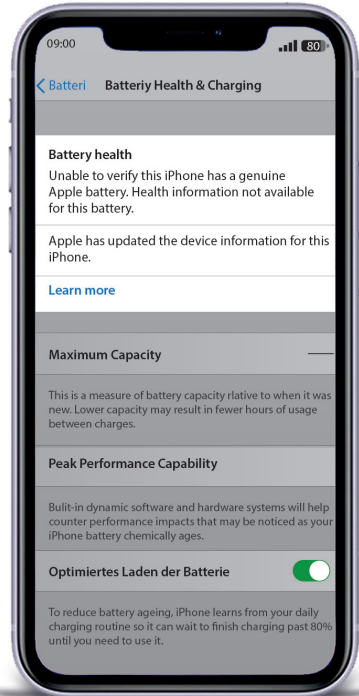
09:00

80

Batteri

Batteriy Health & Charging

Battery health

Unable to verify this iPhone has a genuine Apple battery. Health information not available for this battery.

Apple has updated the device information for this iPhone.

Learn more

Maximum Capacity

—

This is a measure of battery capacity rlative to when it was new. Lower capacity may result in fewer hours of usage between charges.

Peak Performance Capability

Bulit-in dynamic software and hardware systems will help counter performance impacts that may be noticed as your iPhone battery chemically ages.

Optimiertes Laden der Batterie

To reduce battery ageing, iPhone learns from your daily charging routine so it can wait to finish charging past 80% until you need to use it.